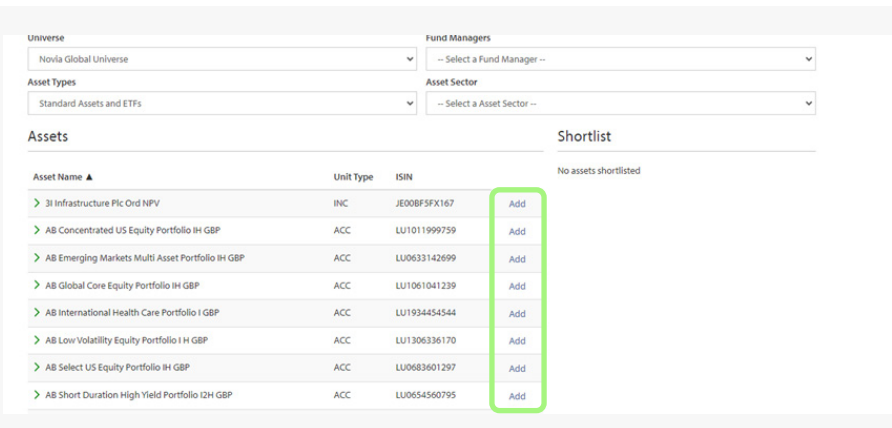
Universe
Novia Global Universe

Fund Managers
-- Select a Fund Manager --

Asset Types
Standard Assets and ETFs

Asset Sector
-- Select a Asset Sector --

Assets

| Asset Name ▲ | Unit Type | ISIN | |
|---|---|---|---|
| 3I Infrastructure Plc Ord NPV | INC | JE00BF5FX167 | Add |
| AB Concentrated US Equity Portfolio IH GBP | ACC | LU1011999759 | Add |
| AB Emerging Markets Multi Asset Portfolio IH GBP | ACC | LU0633142699 | Add |
| AB Global Core Equity Portfolio IH GBP | ACC | LU1061041239 | Add |
| AB International Health Care Portfolio I GBP | ACC | LU1934454544 | Add |
| AB Low Volatility Equity Portfolio I H GBP | ACC | LU1306336170 | Add |
| AB Select US Equity Portfolio IH GBP | ACC | LU0683601297 | Add |
| AB Short Duration High Yield Portfolio I2H GBP | ACC | LU0654560795 | Add |

Shortlist

No assets shortlisted